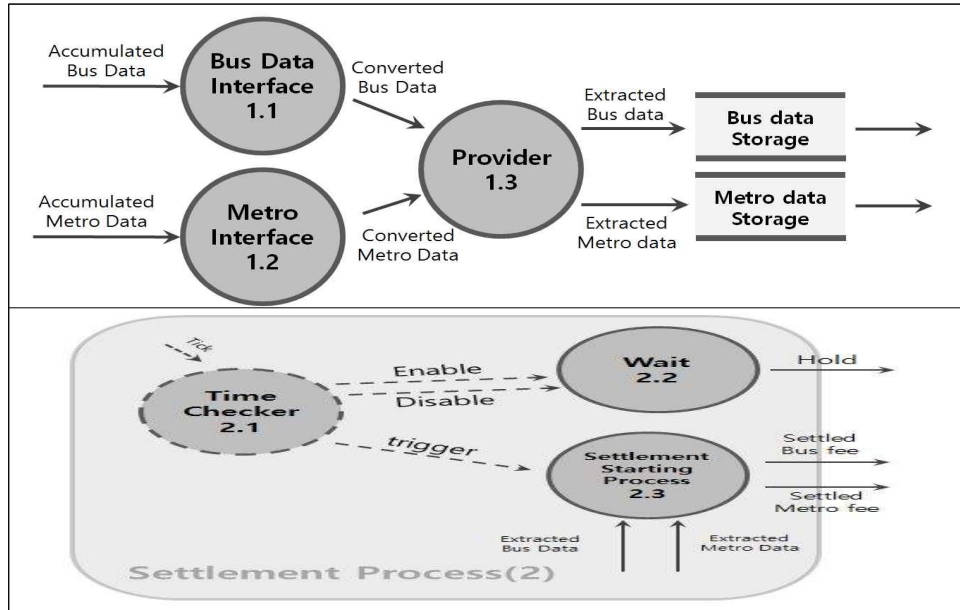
Accumulated Bus Data

Bus Data Interface 1.1

Converted Bus Data

Accumulated Metro Data

Metro Interface 1.2

Converted Metro Data

Provider 1.3

Extracted Bus data

Extracted Metro data

Bus data Storage

Metro data Storage

Tick

Time Checker 2.1

Enable

Disable

trigger

Wait 2.2

Hold

Settlement Starting Process 2.3

Settled Bus fee

Settled Metro fee

Extracted Bus Data

Extracted Metro Data

Settlement Process(2)